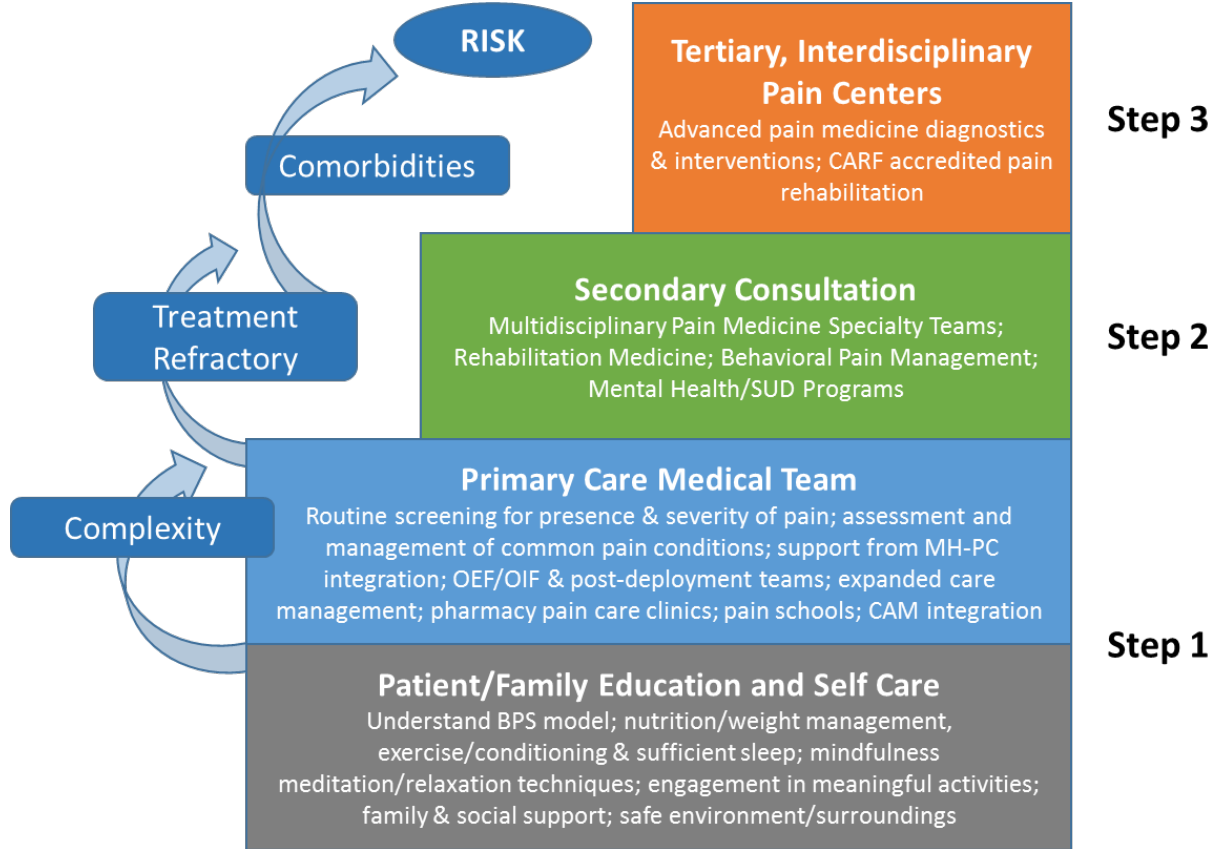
RISK

Comorbidities

Treatment Refractory

Complexity

Tertiary, Interdisciplinary Pain Centers
Advanced pain medicine diagnostics & interventions; CARF accredited pain rehabilitation

Step 3

Secondary Consultation
Multidisciplinary Pain Medicine Specialty Teams; Rehabilitation Medicine; Behavioral Pain Management; Mental Health/SUD Programs

Step 2

Primary Care Medical Team
Routine screening for presence & severity of pain; assessment and management of common pain conditions; support from MH-PC integration; OEF/OIF & post-deployment teams; expanded care management; pharmacy pain care clinics; pain schools; CAM integration

Step 1

Patient/Family Education and Self Care
Understand BPS model; nutrition/weight management, exercise/conditioning & sufficient sleep; mindfulness meditation/relaxation techniques; engagement in meaningful activities; family & social support; safe environment/surroundings